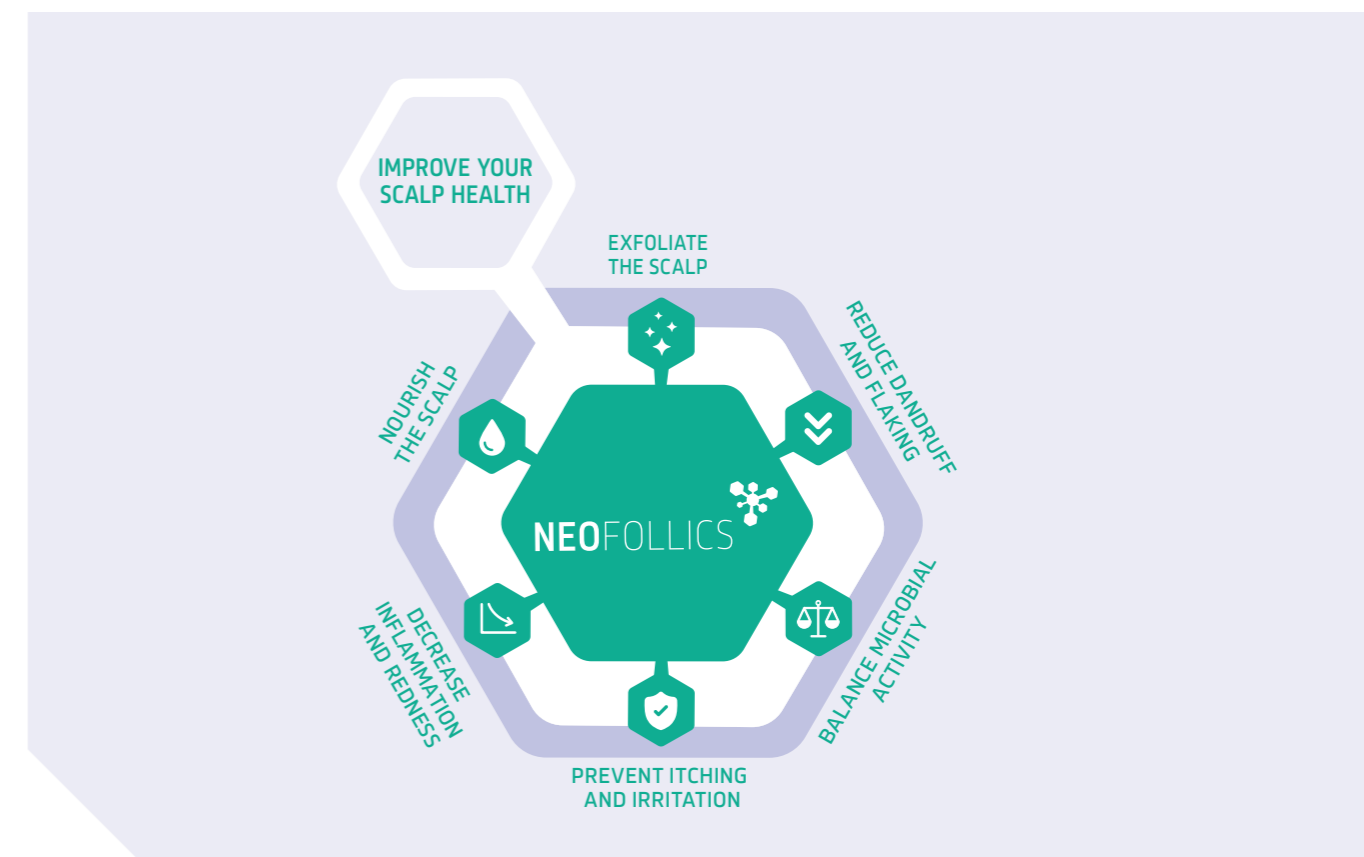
IMPROVE YOUR SCALP HEALTH

EXFOLIATE THE SCALP

REDUCE DANDRUFF AND FLAKING

NOURISH THE SCALP

NEOFOLLICS

BALANCE MICROBIAL ACTIVITY

DECREASE INFLAMMATION AND REDNESS

PREVENT ITCHING AND IRRITATION